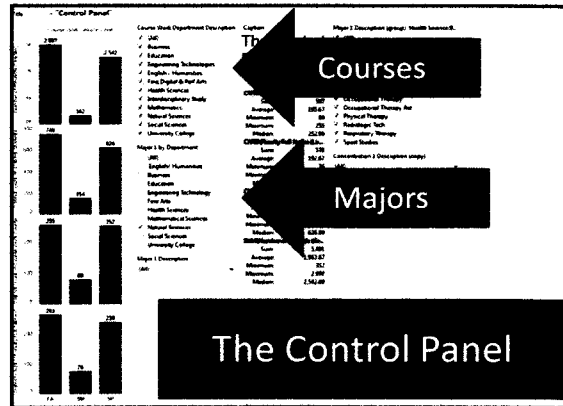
"Control Panel"

2 897
142
2 142

Course Work Department Description
✓ (All)
✓ Business
✓ Education
✓ Engineering Technologies
✓ English - Humanities
✓ Fine, Digital & Perf Arts
✓ Health Sciences
✓ Interdisciplinary Study
✓ Mathematics
✓ Natural Sciences
✓ Social Sciences
✓ University College

Caption
Th

Major 2 Description (group): Health Sciences B...

Courses

740
254
626

Sum
Average
Minimum
Maximum
Median 252.00

✓ Occupational Therapy
✓ Occupational Therapy Ast
✓ Physical Therapy
✓ Radiologic Tech
✓ Respiratory Therapy
✓ Sport Studies

Major 1 by Department
(All)
English - Humanities
Business
Education
Engineering Technology
Fine Arts
Health Sciences
Mathematical Sciences
✓ Natural Sciences
Social Sciences
University College

Concentration 1 Description (majors)

Majors

205
69
252

Median 626.00
Sum 5,886
Average 1,962.67
Minimum 352
Maximum 2,998
Median 2,542.00

Major 1 Description
(All)

203
70
230

The Control Panel